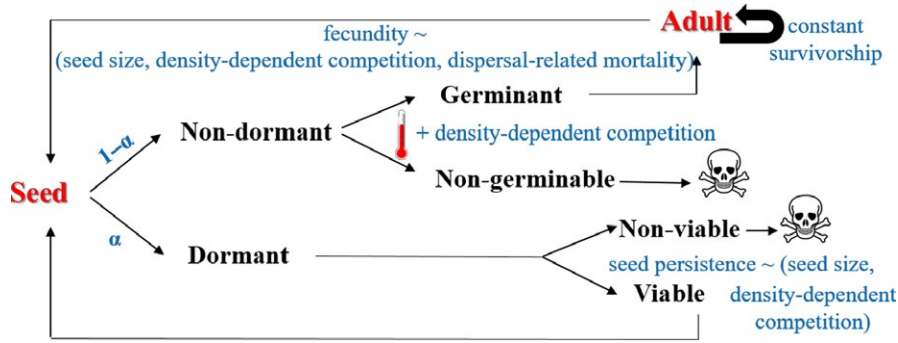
fecundity ~
(seed size, density-dependent competition, dispersal-related mortality)

Adult

constant survivorship

Seed

$1-\alpha$

Non-dormant

Germinant

+ density-dependent competition

Non-germinable

$\alpha$

Dormant

Non-viable

seed persistence ~ (seed size, density-dependent competition)

Viable